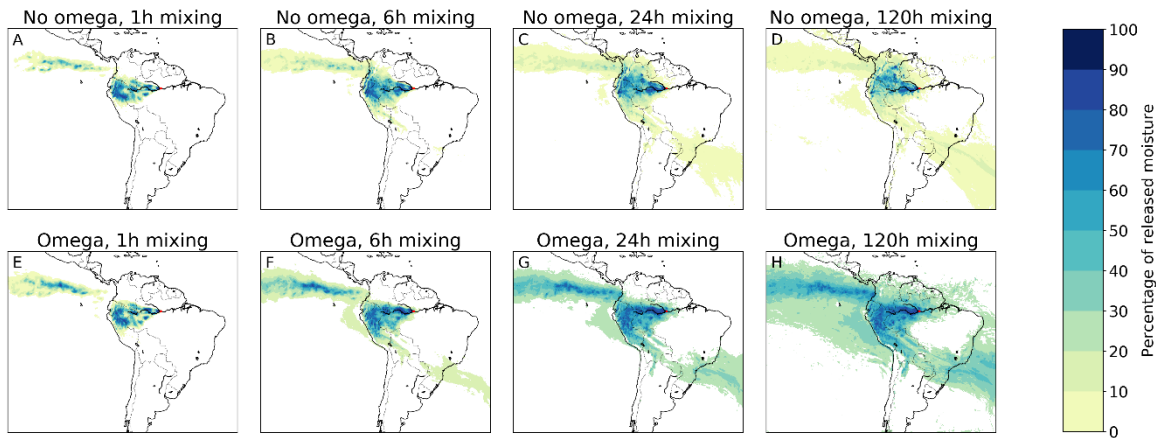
No omega, 1h mixing
A

No omega, 6h mixing
B

No omega, 24h mixing
C

No omega, 120h mixing
D

Omega, 1h mixing
E

Omega, 6h mixing
F

Omega, 24h mixing
G

Omega, 120h mixing
H

100
90
80
70
60
50
40
30
20
10
0
Percentage of released moisture